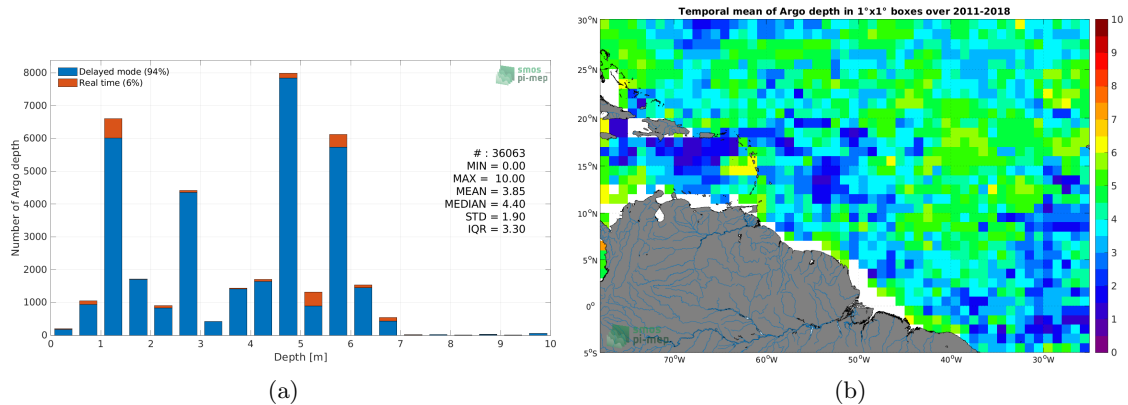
Delayed mode (94%)
Real time (6%)

smos pi-mep

Number of Argo depth

8000
7000
6000
5000
4000
3000
2000
1000
0

# : 36063
MIN = 0.00
MAX = 10.00
MEAN = 3.85
MEDIAN = 4.40
STD = 1.90
IQR = 3.30

0 1 2 3 4 5 6 7 8 9 10
Depth [m]

(a)

Temporal mean of Argo depth in 1°x1° boxes over 2011-2018

30°N
25°N
20°N
15°N
10°N
5°N
0°
5°S

70°W 60°W 50°W 40°W 30°W

smos pi-mep

10
9
8
7
6
5
4
3
2
1
0

(b)